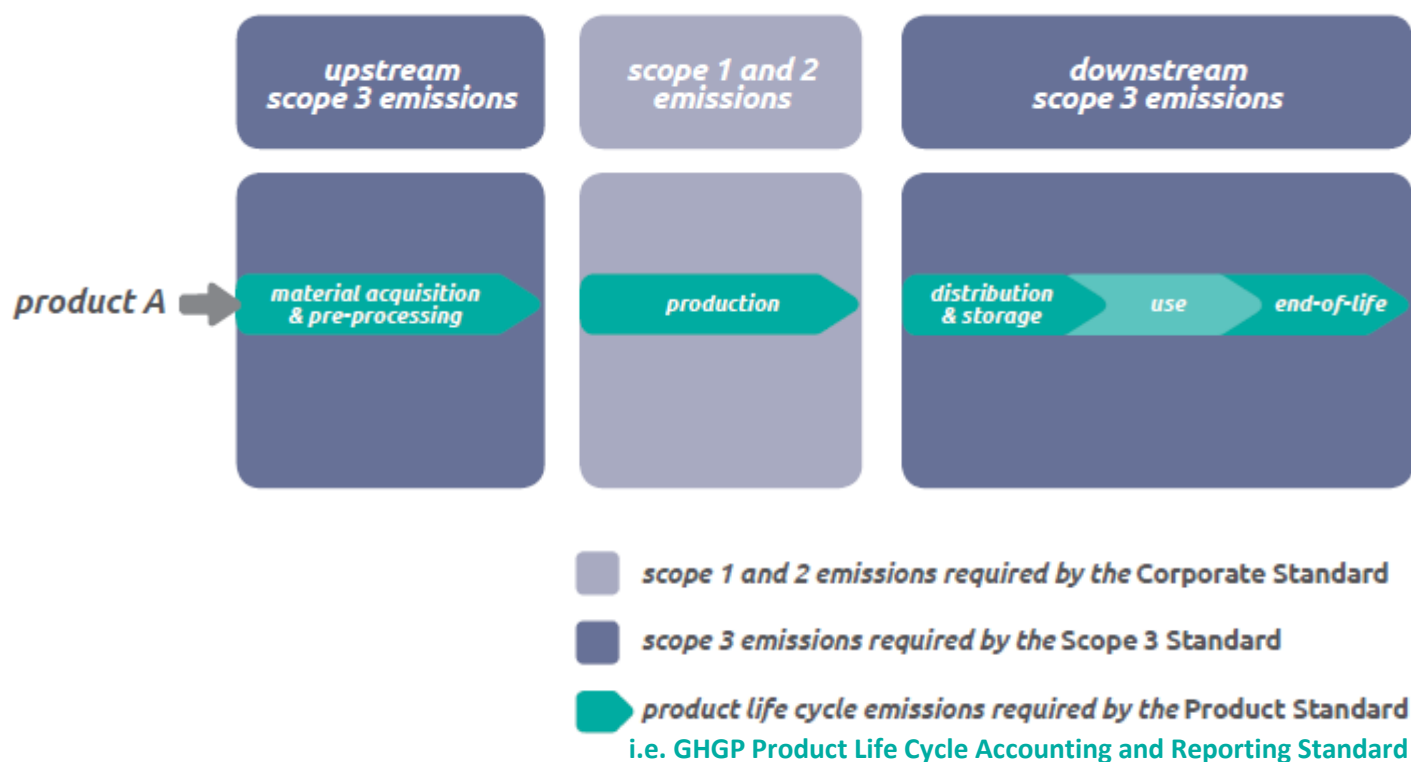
upstream scope 3 emissions

scope 1 and 2 emissions

downstream scope 3 emissions

product A

material acquisition & pre-processing

production

distribution & storage

use

end-of-life

scope 1 and 2 emissions required by the Corporate Standard

scope 3 emissions required by the Scope 3 Standard

product life cycle emissions required by the Product Standard

i.e. GHGP Product Life Cycle Accounting and Reporting Standard